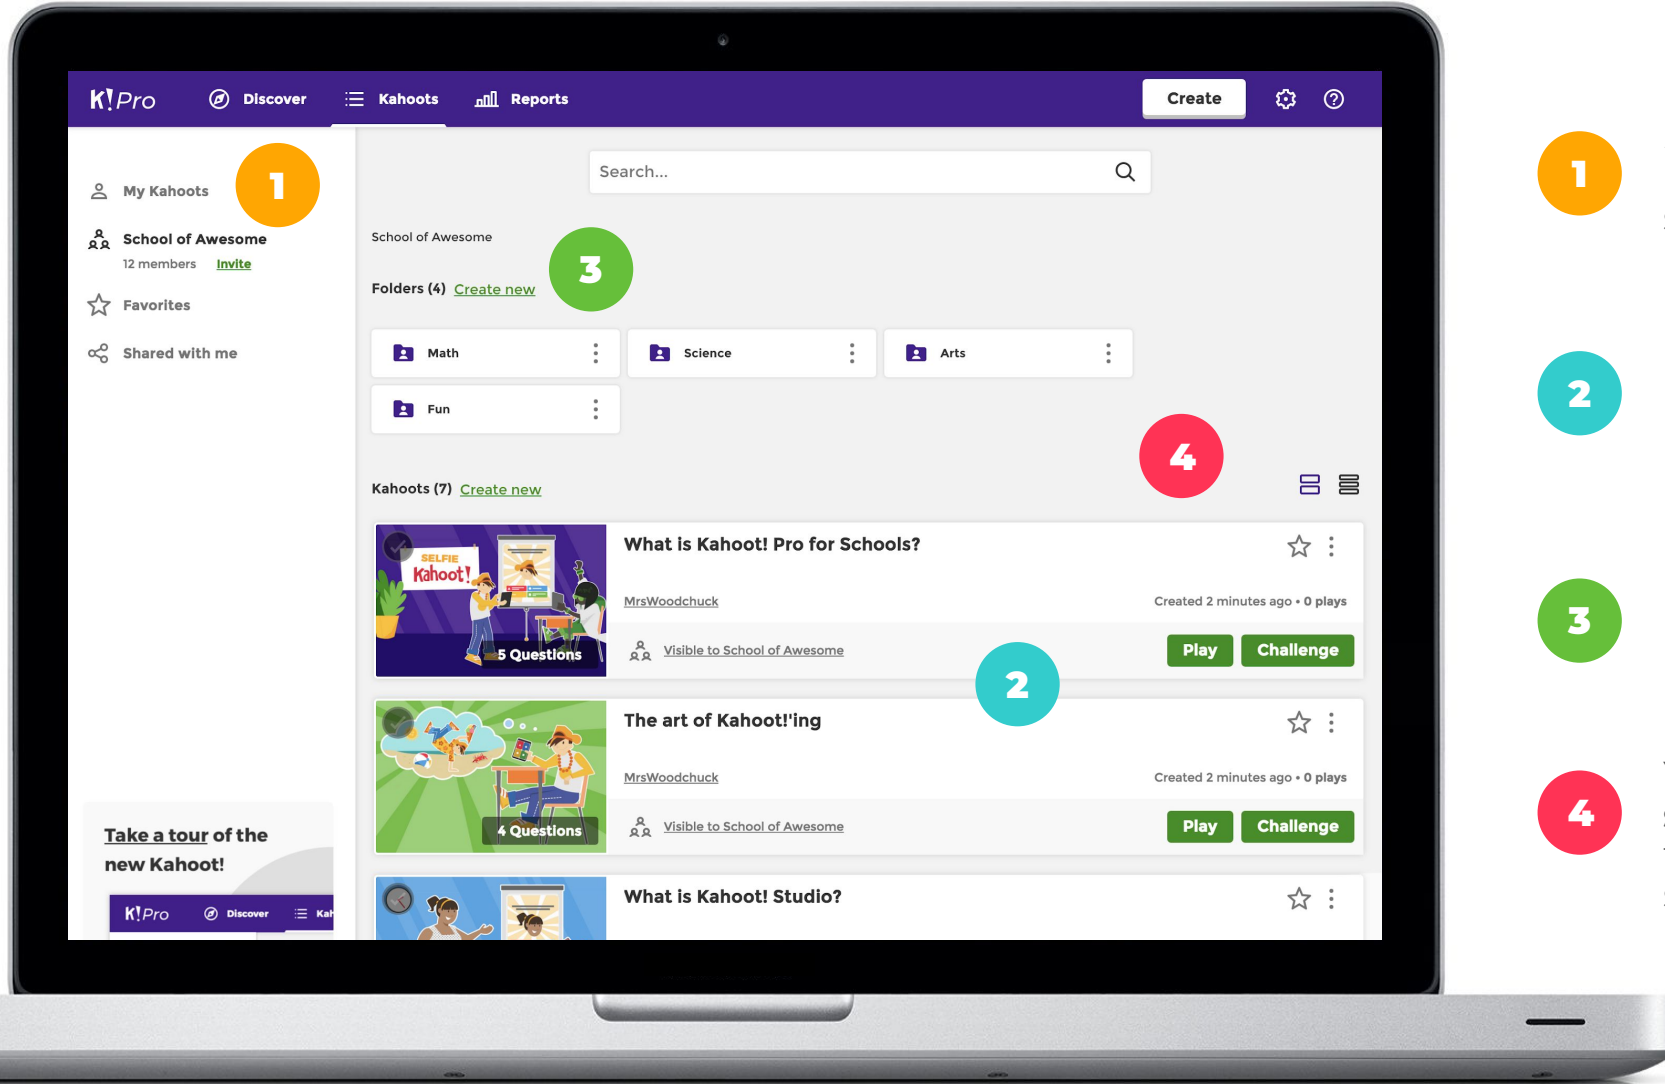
K!Pro Discover Kahoots Reports Create

My Kahoots 1
School of Awesome
12 members Invite
Favorites
Shared with me

Search...

School of Awesome 3
Folders (4) Create new

Math
Science
Arts
Fun

4
Kahoots (7) Create new

SELFIE Kahoot!
5 Questions
What is Kahoot! Pro for Schools?
MrsWoodchuck
Created 2 minutes ago • 0 plays
Visible to School of Awesome
Play Challenge

2

4 Questions
The art of Kahoot!'ing
MrsWoodchuck
Created 2 minutes ago • 0 plays
Visible to School of Awesome
Play Challenge

What is Kahoot! Studio?

Take a tour of the new Kahoot!
K!Pro Discover Kah

1
2
3
4